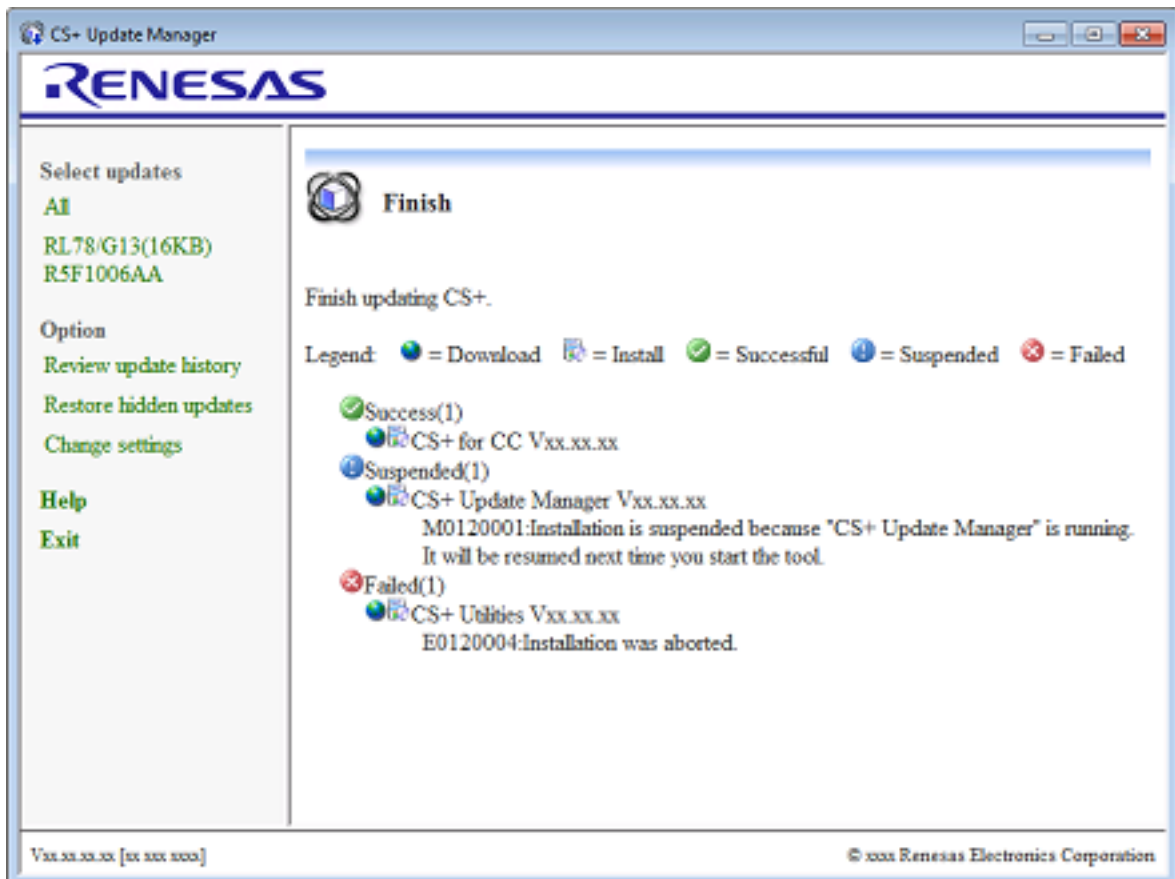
CS+ Update Manager

RENESAS

Select updates
All
RL78/G13(16KB)
R5F1006AA

Option
Review update history
Restore hidden updates
Change settings

Help
Exit

Finish

Finish updating CS+.

Legend: = Download = Install = Successful = Suspended = Failed

Success(1)
CS+ for CC Vxx.xx.xx
Suspended(1)
CS+ Update Manager Vxx.xx.xx
M0120001:Installation is suspended because "CS+ Update Manager" is running. It will be resumed next time you start the tool.
Failed(1)
CS+ Utilities Vxx.xx.xx
E0120004:Installation was aborted.

Vxx.xx.xx.xx [xx xxx xxxx]

© xxxx Renesas Electronics Corporation